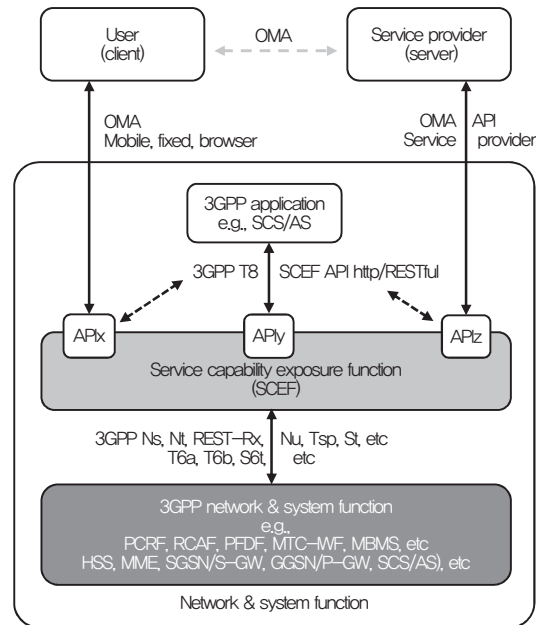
User (client)

OMA

Service provider (server)

OMA
Mobile, fixed, browser

OMA Service API provider

3GPP application
e.g., SCS/AS

3GPP T8

SCEF API http/RESTful

APIx

APIy

APIz

Service capability exposure function (SCEF)

3GPP Ns, Nt, REST-Rx, T6a, T6b, S6t,

Nu, Tsp, St, etc etc

3GPP network & system function
e.g.,
PCRF, RCAF, PFDF, MTC-IWF, MBMS, etc
HSS, MME, SGSN/S-GW, GGSN/P-GW, SCS/AS), etc

Network & system function